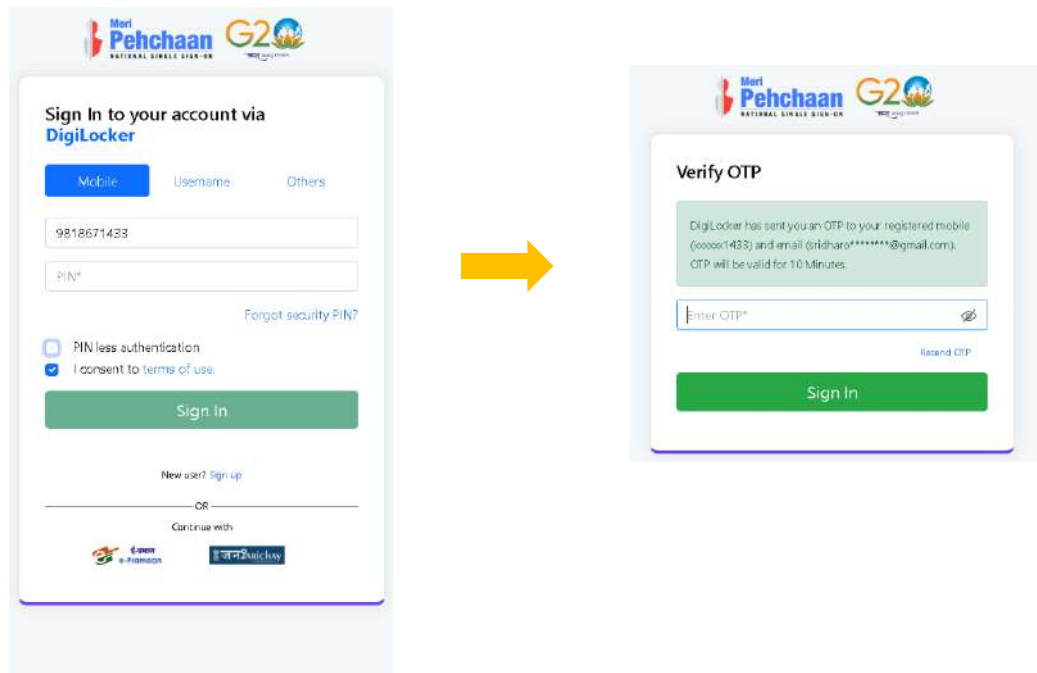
Meri Pehchaan
NATIONAL SINGLE SIGN-ON
G20

Sign In to your account via DigiLocker

Mobile Username Others

9818671433

PIN*

Forgot security PIN?

PIN less authentication

I consent to terms of use.

Sign In

New user? Sign up

OR

Continue with

ई-प्रमाण e-Pramaan

जनParichay

Meri Pehchaan
NATIONAL SINGLE SIGN-ON
G20

Verify OTP

DigiLocker has sent you an OTP to your registered mobile (xxxxxx1433) and email (sridharo********@gmail.com). OTP will be valid for 10 Minutes.

Enter OTP*

Resend OTP

Sign In